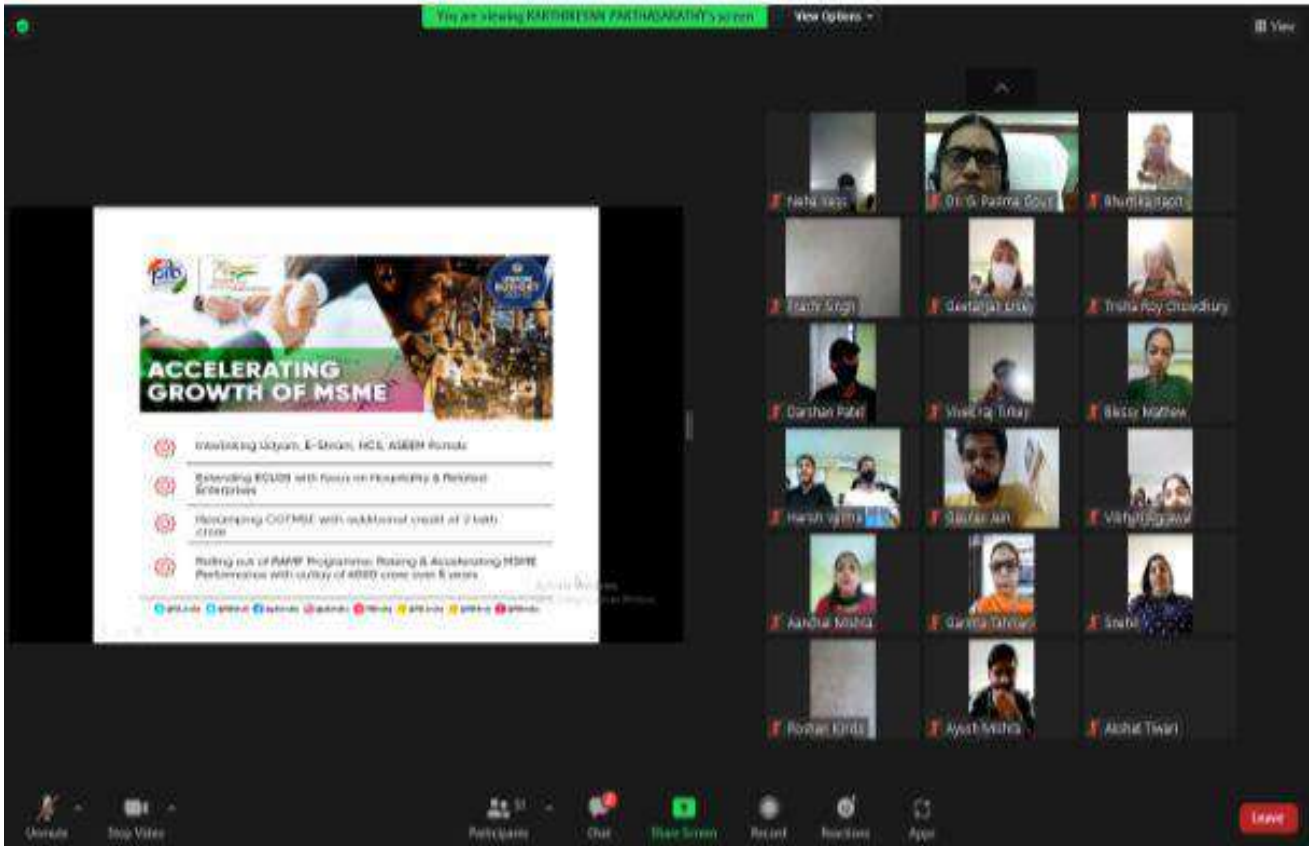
You are viewing KARTHIKEYAN PARTHASARATHY's screen

View Options

View

pib

ACCELERATING GROWTH OF MSME

Interlinking Udyam, E-Shram, NCS, ASEEM Portals

Extending ECLGS with focus on Hospitality & Related Enterprises

Revamping CGTMSE with additional credit of 2 lakh crore

Rolling out of RAMP Programme: Raising & Accelerating MSME Performance with outlay of 6000 crore over 5 years

@PIB_India @PIBIndia @pibindia @pib_india PIBIndia @PIB_India @PIBIndia @PIBIndia

Activate Windows

Neha Vago

Dr. G. Padma Gouri

Bhumika Rajput

Harsh Singh

Geetanjali Dubey

Trisha Roy Chowdhury

Darshan Patel

Vivek raj Tirkey

Blessy Mathew

Harsh Vaidya

Saurav Jain

Vidhya Ugaonkar

Aanchal Mishra

Garima Tanwani

Snehil

Roshan Kinda

Ayush Mishra

Akshat Tiwari

Unmute

Stop Video

Participants

Chat

Share Screen

Record

Reactions

Apps

Leave